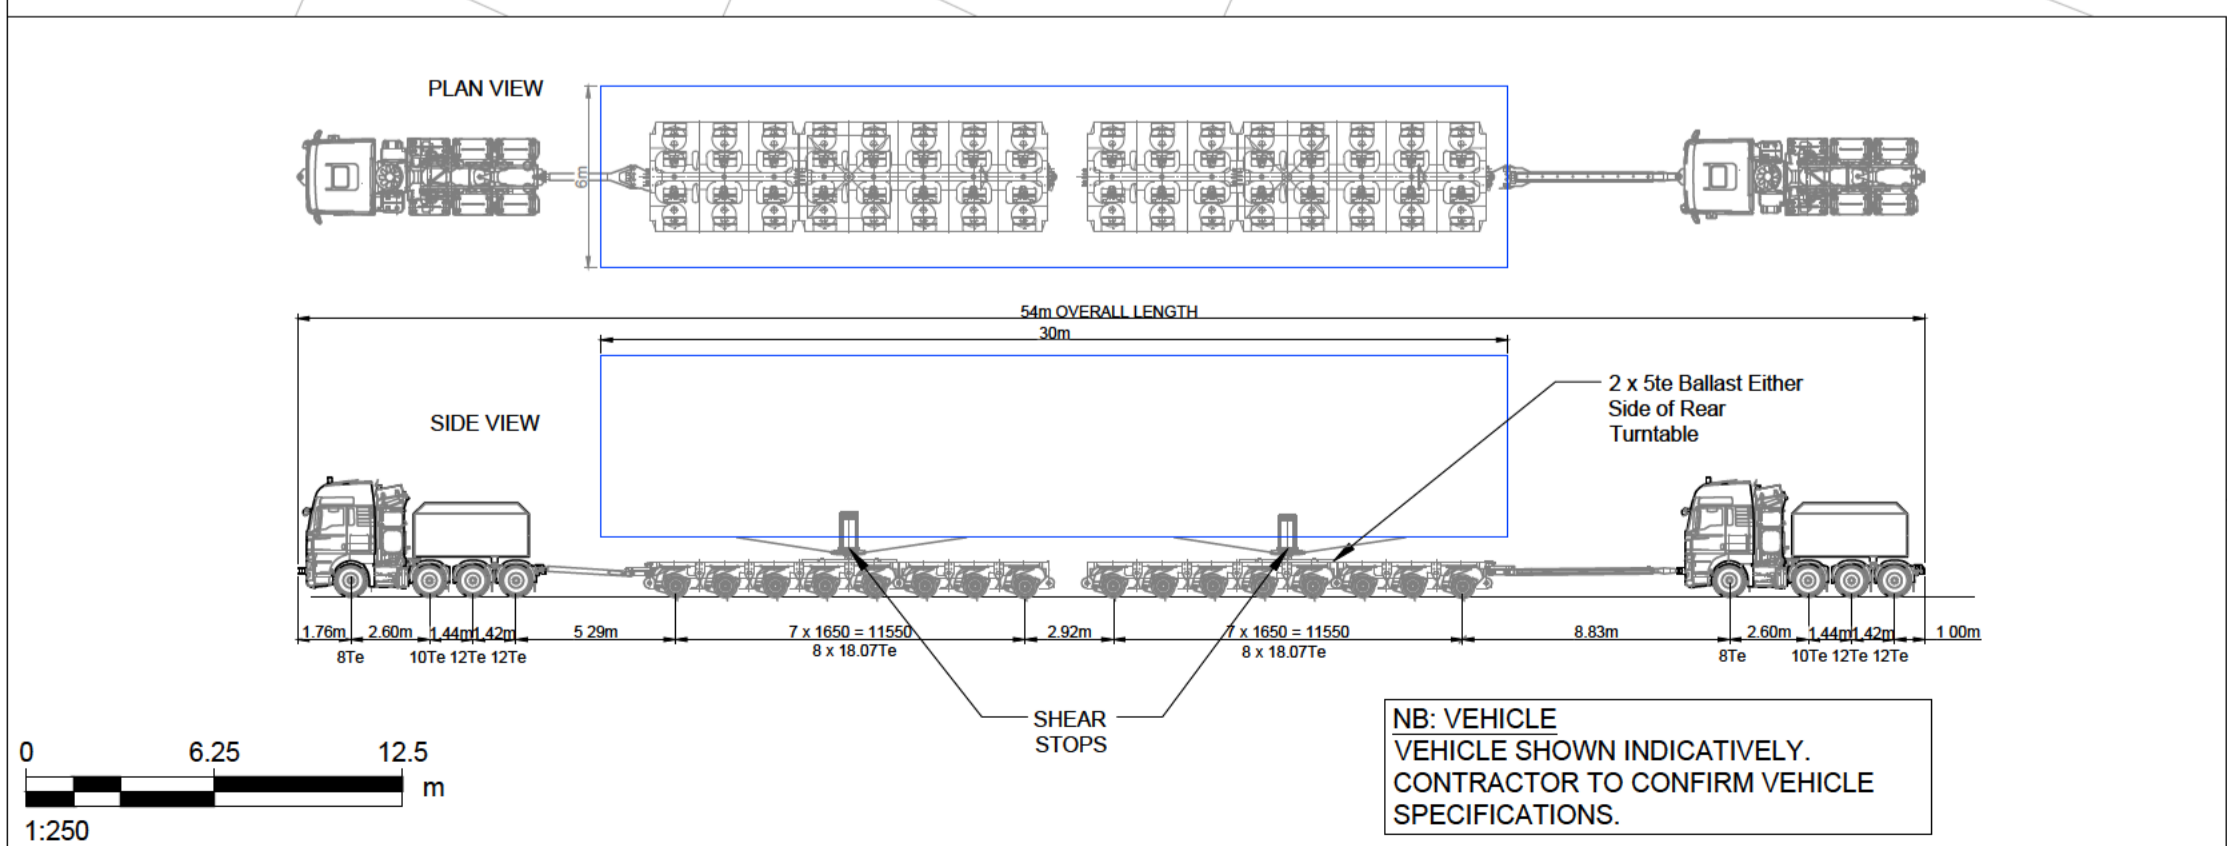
PLAN VIEW

54m OVERALL LENGTH

30m

SIDE VIEW

2 x 5te Ballast Either Side of Rear Turntable

1.76m 2.60m 1.44m 1.42m 5.29m 7 x 1650 = 11550 2.92m 7 x 1650 = 11550 8.83m 2.60m 1.44m 1.42m 1.00m

8Te 10Te 12Te 12Te 8 x 18.07Te 8 x 18.07Te 8Te 10Te 12Te 12Te

SHEAR STOPS

NB: VEHICLE
VEHICLE SHOWN INDICATIVELY.
CONTRACTOR TO CONFIRM VEHICLE SPECIFICATIONS.

0 6.25 12.5
m
1:250